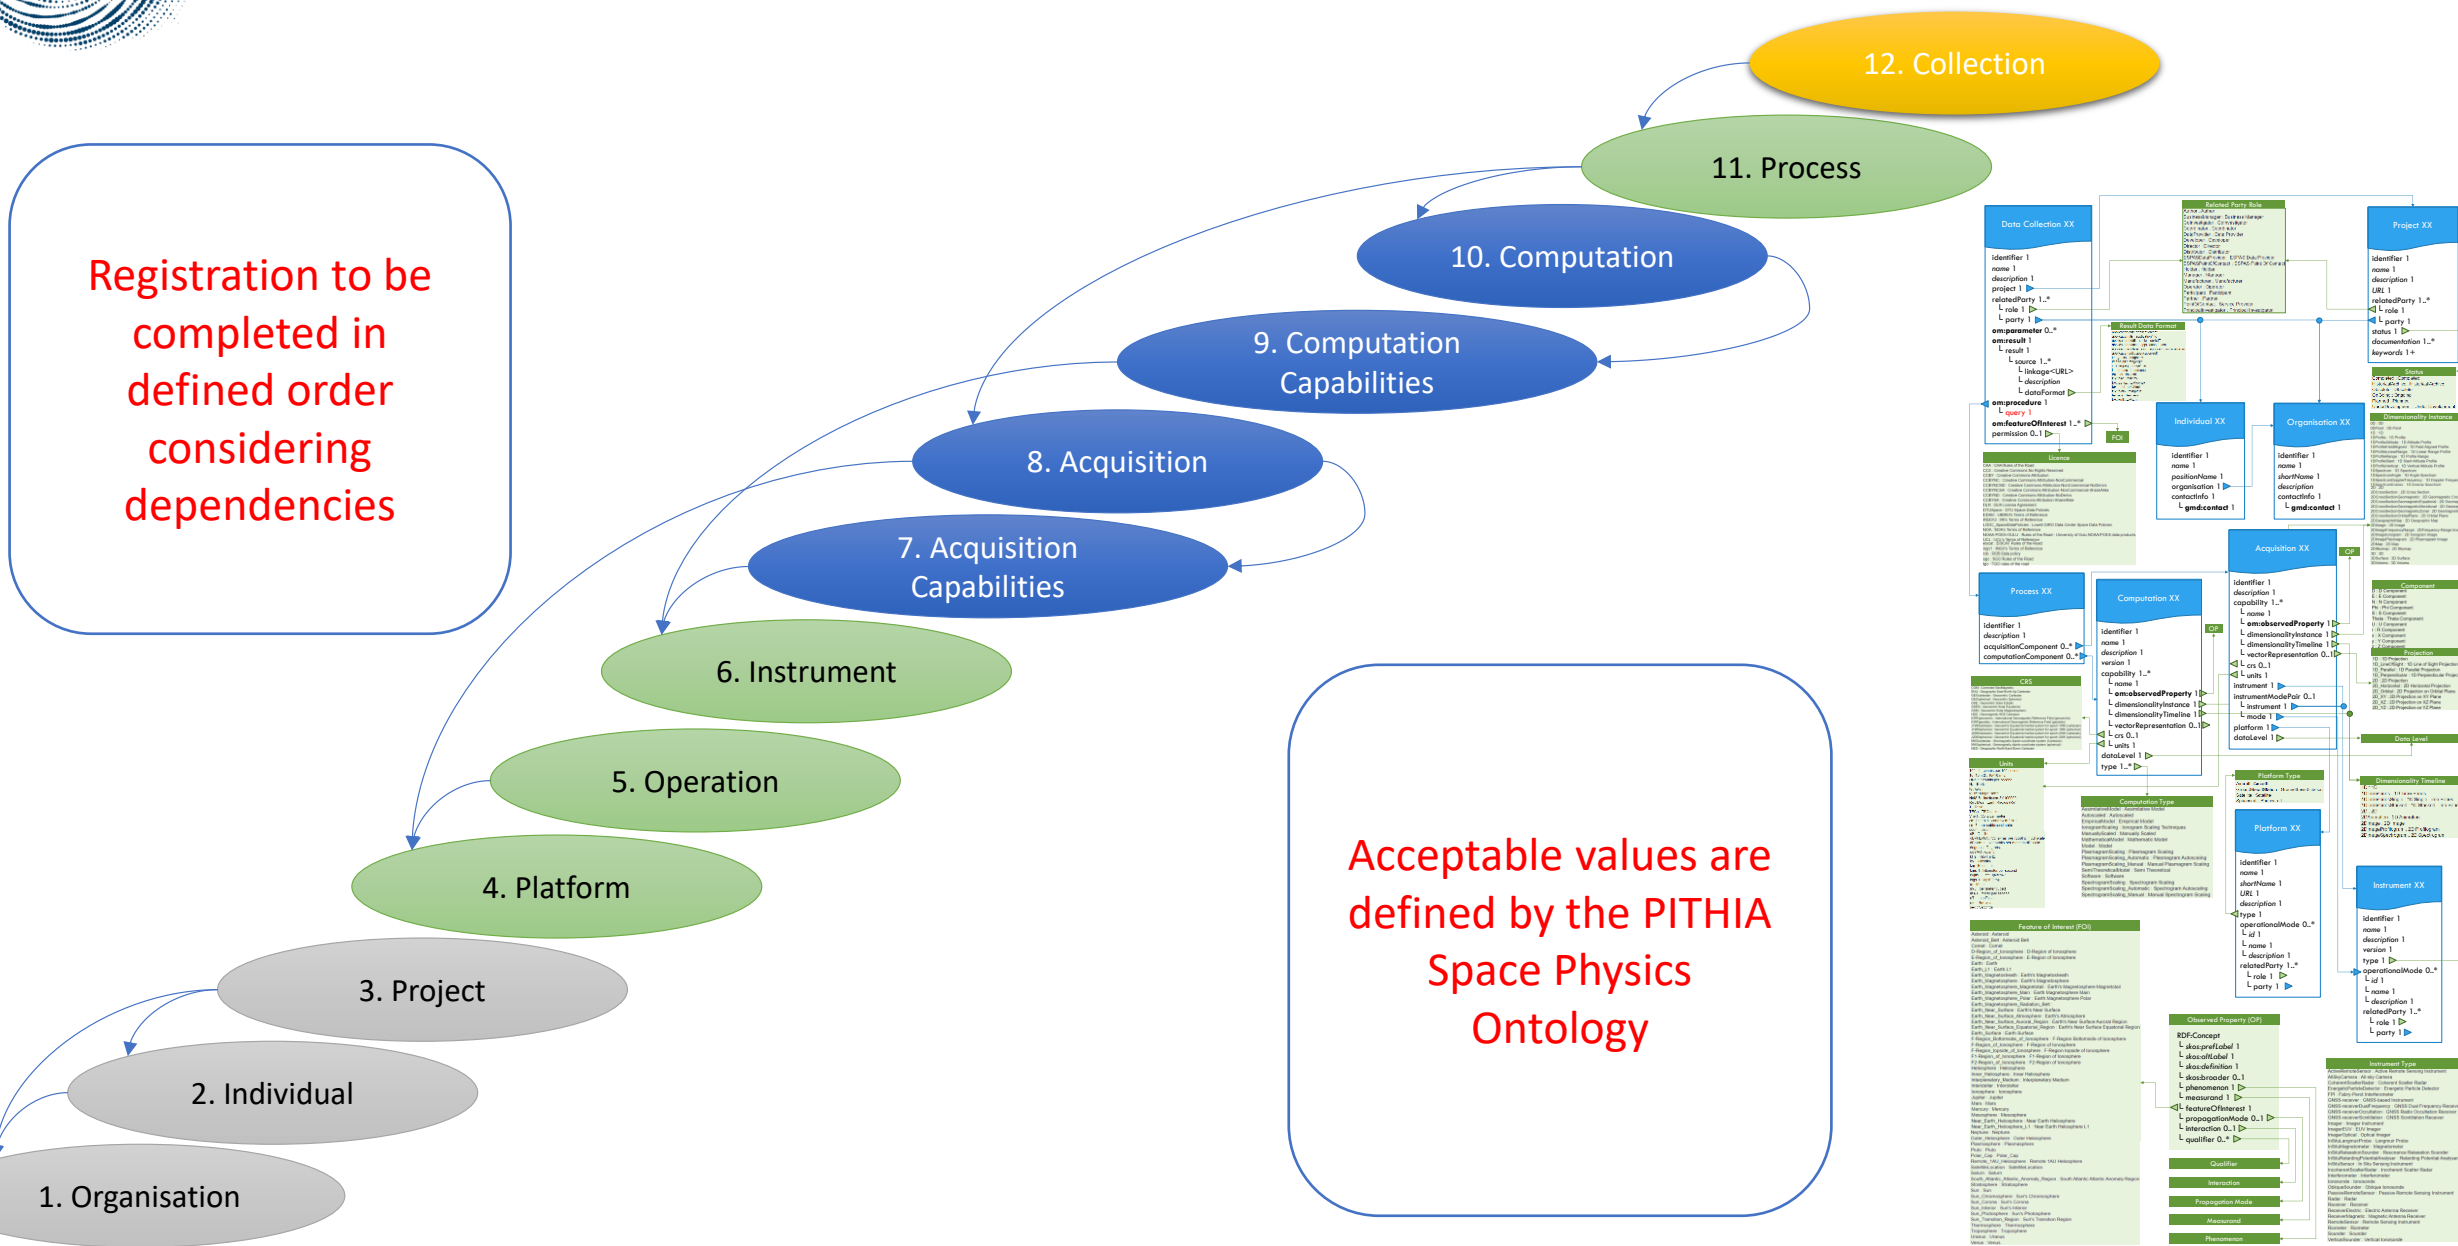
12. Collection

11. Process

10. Computation

9. Computation Capabilities

8. Acquisition

7. Acquisition Capabilities

6. Instrument

5. Operation

4. Platform

3. Project

2. Individual

1. Organisation

Registration to be completed in defined order considering dependencies

Acceptable values are defined by the PITHIA Space Physics Ontology

Data Collection XX

identifier 1
name 1
description 1
project 1
relatedParty 1..*
role 1
party 1
om:parameter 0..*
om:result 1
result 1
source 1..*
linkage<URL>
description
dataFormat 1
om:procedure 1
query 1
om:featureOfInterest 1..*
permission 0..1

Related Party Role

Project XX

identifier 1
name 1
description 1
URL 1
relatedParty 1..*
role 1
party 1
status 1
documentation 1..*
keywords 1+

Result Data Format

Status

Individual XX

identifier 1
name 1
positionName 1
organisation 1
contactInfo 1
gmd:contact 1

Organisation XX

identifier 1
name 1
shortName 1
description
contactInfo 1
gmd:contact 1

Dimensionality Instance

Licence

FOI

Acquisition XX

identifier 1
description 1
capability 1..*
name 1
om:observedProperty 1
dimensionalityInstance 1
dimensionalityTimeline 1
vectorRepresentation 0..1
crs 0..1
units 1
instrument 1
instrumentModePair 0..1
instrument 1
mode 1
platform 1
dataLevel 1

OP

Process XX

identifier 1
description 1
acquisitionComponent 0..*
computationComponent 0..*

Computation XX

identifier 1
name 1
description 1
version 1
capability 1..*
name 1
om:observedProperty 1
dimensionalityInstance 1
dimensionalityTimeline 1
vectorRepresentation 0..1
crs 0..1
units 1
dataLevel 1
type 1..*

OP

Component

Projection

CRS

Units

Data Level

Platform Type

Dimensionality Timeline

Computation Type

Platform XX

identifier 1
name 1
shortName 1
URL 1
description 1
type 1
operationalMode 0..*
id 1
name 1
description 1
relatedParty 1..*
role 1
party 1

Instrument XX

identifier 1
name 1
description 1
version 1
type 1
operationalMode 0..*
id 1
name 1
description 1
relatedParty 1..*
role 1
party 1

Feature of Interest (FOI)

Observed Property (OP)

RDF:Concept
skos:prefLabel 1
skos:altLabel 1
skos:definition 1
skos:broader 0..1
phenomenon 1
measurand 1
featureOfInterest 1
propagationMode 0..1
interaction 0..1
qualifier 0..*

Instrument Type

Qualifier

Interaction

Propagation Mode

Measurand

Phenomenon